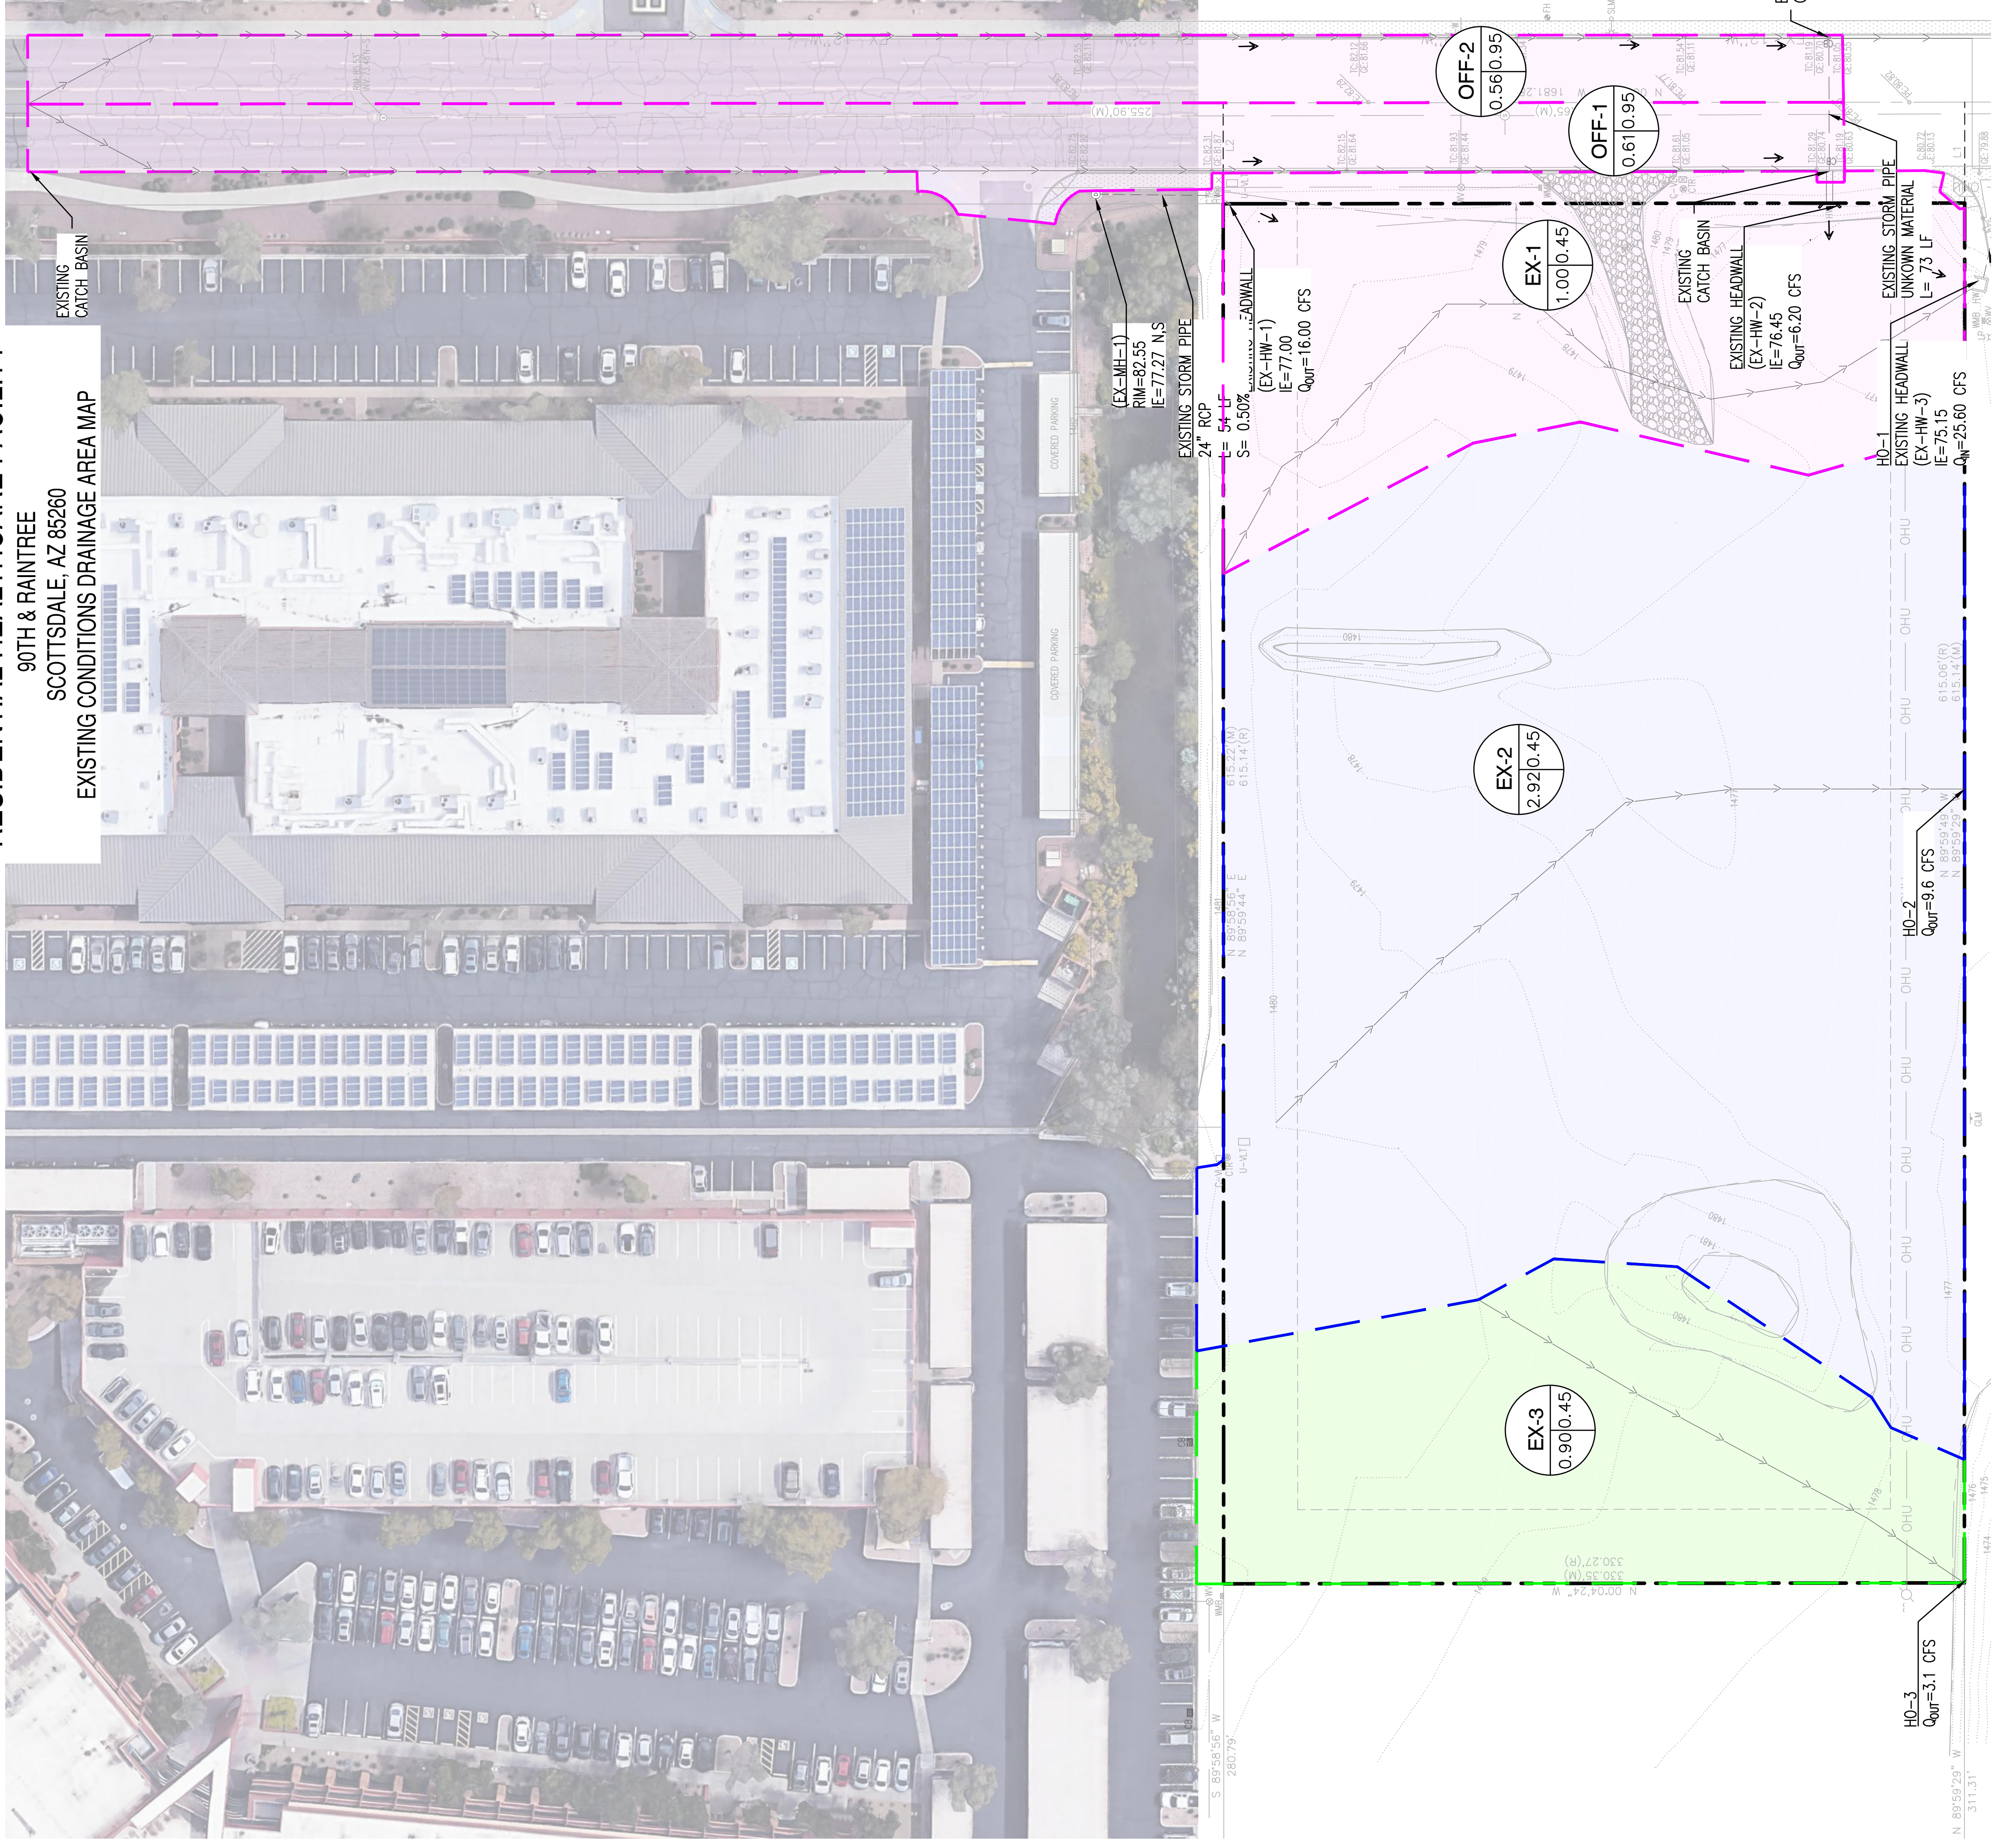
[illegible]
90TH & RAINTREE
SCOTTSDALE, AZ 85260
EXISTING CONDITIONS DRAINAGE AREA MAP

EXISTING CATCH BASIN

OFF-2
0.56 | 0.95

OFF-1
0.61 | 0.95

EX-1
1.00 | 0.45

EX-2
2.92 | 0.45

EX-3
0.90 | 0.45

(EX-MH-1)
RIM=82.55
IE=77.27 N,S

EXISTING STORM PIPE
24" RCP
L= 54 LF
S= 0.50%

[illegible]EADWALL
(EX-HW-1)
IE=77.00
$Q_{OUT}$=16.00 CFS

EXISTING CATCH BASIN

EXISTING HEADWALL
(EX-HW-2)
IE=76.45
$Q_{OUT}$=6.20 CFS

EXISTING STORM PIPE
UNKOWN MATERIAL
L= 73 LF

HO-1
EXISTING HEADWALL
(EX-HW-3)
IE=75.15
$Q_{IN}$=25.60 CFS

HO-2
$Q_{OUT}$=9.6 CFS

HO-3
$Q_{OUT}$=3.1 CFS

COVERED PARKING
COVERED PARKING

255.90'(M)
N 89°58'56" E
N 89°59'44" E
615.22'(M)
615.14'(R)
615.06'(R)
615.14'(M)
N 89°59'49" W
N 89°59'29" W
330.27'(R)
330.35'(M)
N 00°04'24" W
S 89°58'56" W
280.79'
N 89°59'29" W
311.31'
OHU
1480
1479
1478
1477
1481
1476
1474